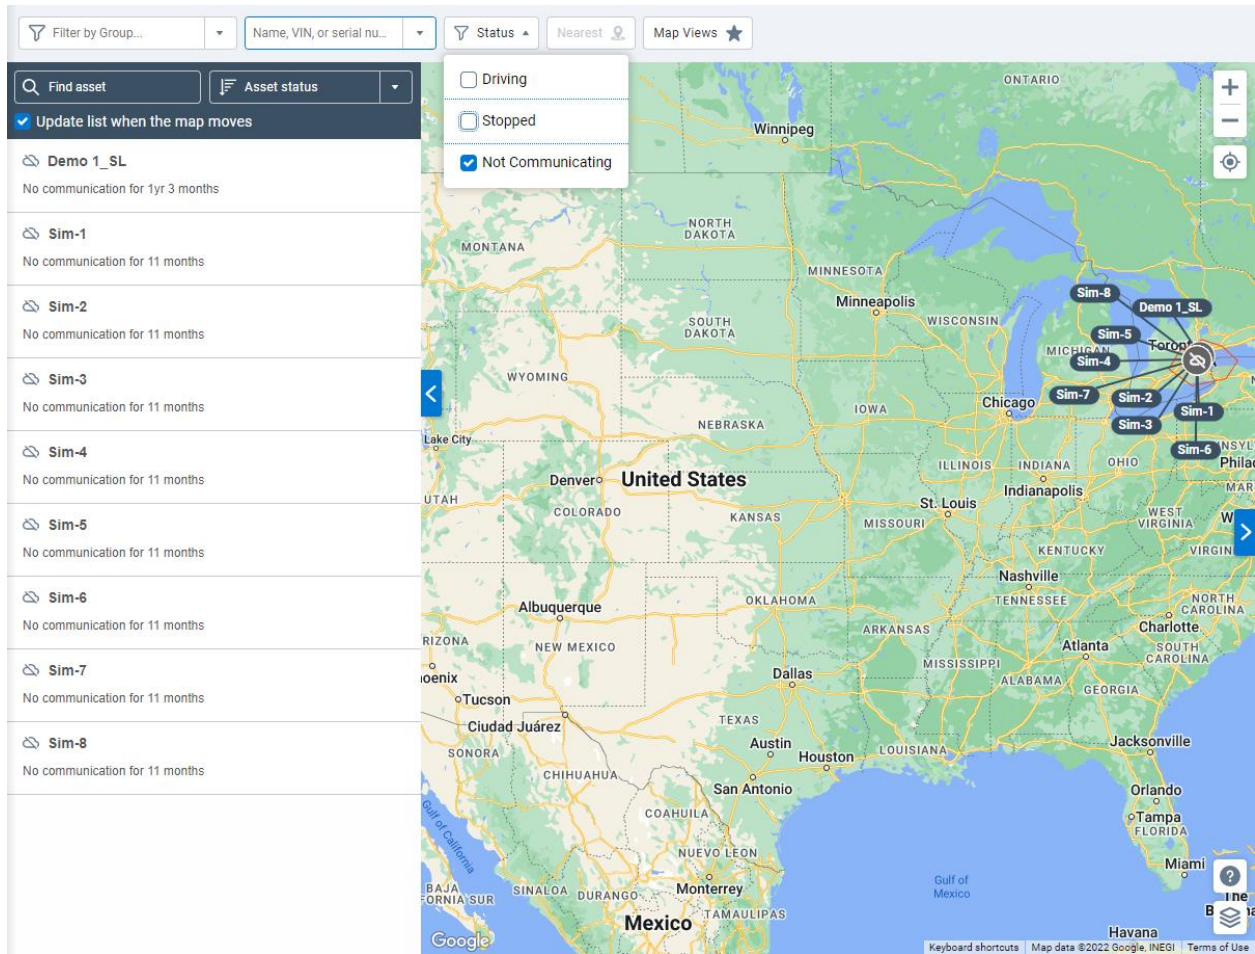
Filter by Group...

Name, VIN, or serial nu...

Status

Nearest

Map Views

Find asset

Asset status

Update list when the map moves

Driving

Stopped

Not Communicating

Demo 1_SL
No communication for 1yr 3 months

Sim-1
No communication for 11 months

Sim-2
No communication for 11 months

Sim-3
No communication for 11 months

Sim-4
No communication for 11 months

Sim-5
No communication for 11 months

Sim-6
No communication for 11 months

Sim-7
No communication for 11 months

Sim-8
No communication for 11 months

ONTARIO
Winnipeg
NORTH DAKOTA
MONTANA
MINNESOTA
Minneapolis
SOUTH DAKOTA
WISCONSIN
MICHIGAN
Toronto
WYOMING
IOWA
Chicago
NEBRASKA
Lake City
ILLINOIS
INDIANA
OHIO
Denver
United States
Indianapolis
UTAH
COLORADO
KANSAS
St. Louis
MISSOURI
WEST VIRGINIA
KENTUCKY
VIRGIN
Nashville
TENNESSEE
NORTH CAROLINA
Albuquerque
OKLAHOMA
ARKANSAS
Charlotte
RIZONA
NEW MEXICO
Atlanta
SOUTH CAROLINA
MISSISSIPPI
oenix
Dallas
ALABAMA
GEORGIA
Tucson
Ciudad Juárez
TEXAS
SONORA
Austin
LOUISIANA
Jacksonville
Houston
CHIHUAHUA
San Antonio
Orlando
COAHUILA
Tampa
FLORIDA
Gulf of California
NUEVO LEON
Miami
BAJA CALIFORNIA SUR
SINALOA
DURANGO
Monterrey
Gulf of Mexico
TAMAULIPAS
Mexico
Havana
Sim-8
Demo 1_SL
Sim-5
Sim-4
Sim-7
Sim-2
Sim-1
Sim-3
Sim-6
Phila
MAR
Google
Keyboard shortcuts
Map data ©2022 Google, INEGI
Terms of Use